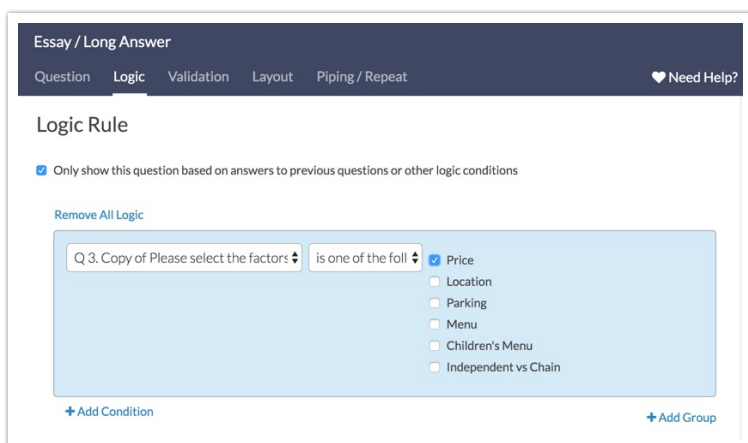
Essay / Long Answer

Question Logic Validation Layout Piping / Repeat

Need Help?

Logic Rule

Only show this question based on answers to previous questions or other logic conditions

Remove All Logic

Q 3. Copy of Please select the factors

is one of the foll

Price

Location

Parking

Menu

Children's Menu

Independent vs Chain

+ Add Condition

+ Add Group